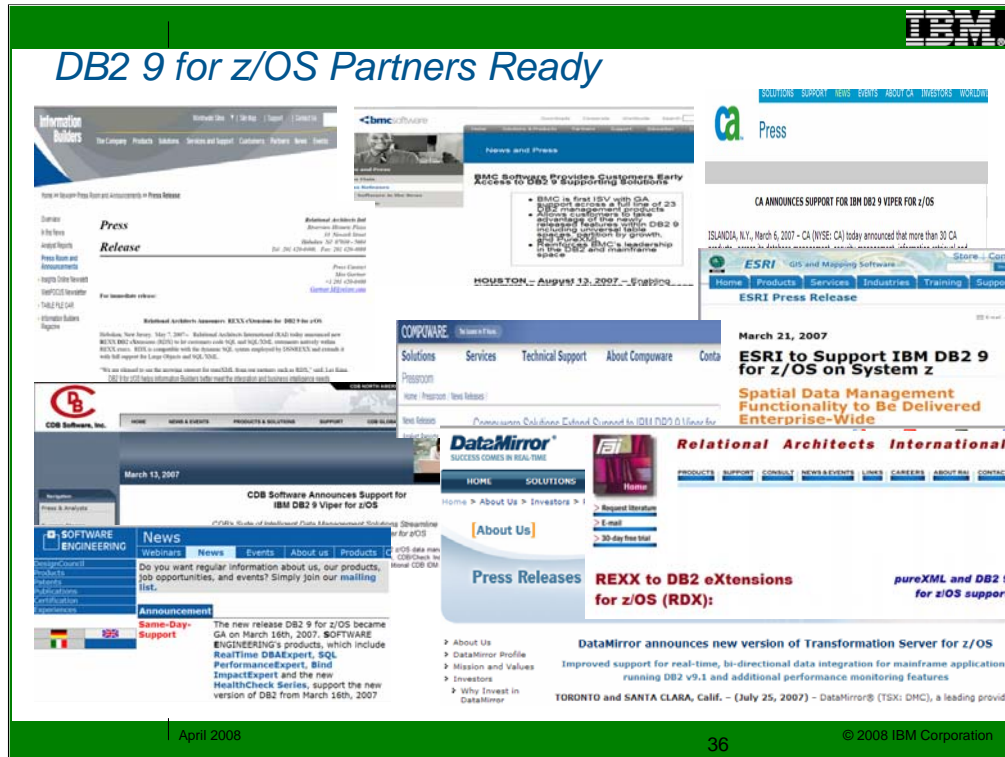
IBM

DB2 9 for z/OS Partners Ready

Information Builders

The Company Products Solutions Services and Support Customers Partners News Events

Press Release

Relational Architects Intl

For immediate release:

Relational Architects Announces: REXX eXtensions for DB2 9 for z/OS

bmc software

News and Press

BMC Software Provides Customers Early Access to DB2 9 Supporting Solutions

BMC is first ISV with GA support across a full line of 23 DB2 management products

HOUSTON – August 13, 2007 – Enabling

SOLUTIONS SUPPORT NEWS EVENTS ABOUT CA INVESTORS WORLDWIDE

ca Press

CA ANNOUNCES SUPPORT FOR IBM DB2 9 VIPER FOR z/OS

ISLANDIA, N.Y., March 6, 2007 – CA (NYSE: CA) today announced that more than 30 CA

ESRI GIS and Mapping Software

Home Products Services Industries Training Support

ESRI Press Release

March 21, 2007

ESRI to Support IBM DB2 9 for z/OS on System z

Spatial Data Management Functionality to Be Delivered Enterprise-Wide

COMPUWARE

Solutions Services Technical Support About Compuware

Compuware Solutions Extend Support to IBM DB2 9 Viper for

CDB Software, Inc.

HOME NEWS & EVENTS PRODUCTS & SOLUTIONS SUPPORT

March 13, 2007

CDB Software Announces Support for IBM DB2 9 Viper for z/OS

DataMirror SUCCESS COMES IN REAL-TIME

HOME SOLUTIONS

Home > About Us > Investors >

About Us

Press Releases

Relational Architects International

PRODUCTS SUPPORT CONSULT NEWS & EVENTS LINKS CAREERS ABOUT RAI CONTACT

Home

> Request literature
> E-mail
> 30-day free trial

REXX to DB2 eXtensions for z/OS (RDX):

pureXML and DB2 9 for z/OS support

SOFTWARE ENGINEERING

News

Webinars News Events About us Products

Do you want regular information about us, our products, job opportunities, and events? Simply join our mailing list.

Announcement

Same-Day-Support

The new release DB2 9 for z/OS became GA on March 16th, 2007. SOFTWARE ENGINEERING's products, which include Real Time DBAExpert, SQL PerformanceExpert, Bind ImpactExpert and the new HealthCheck Series, support the new version of DB2 from March 16th, 2007

> About Us
> DataMirror Profile
> Mission and Values
> Investors
> Why Invest in DataMirror

DataMirror announces new version of Transformation Server for z/OS

Improved support for real-time, bi-directional data integration for mainframe applications running DB2 v9.1 and additional performance monitoring features

TORONTO and SANTA CLARA, Calif. – (July 25, 2007) – DataMirror® (TSX: DMC), a leading provid

April 2008

36

© 2008 IBM Corporation